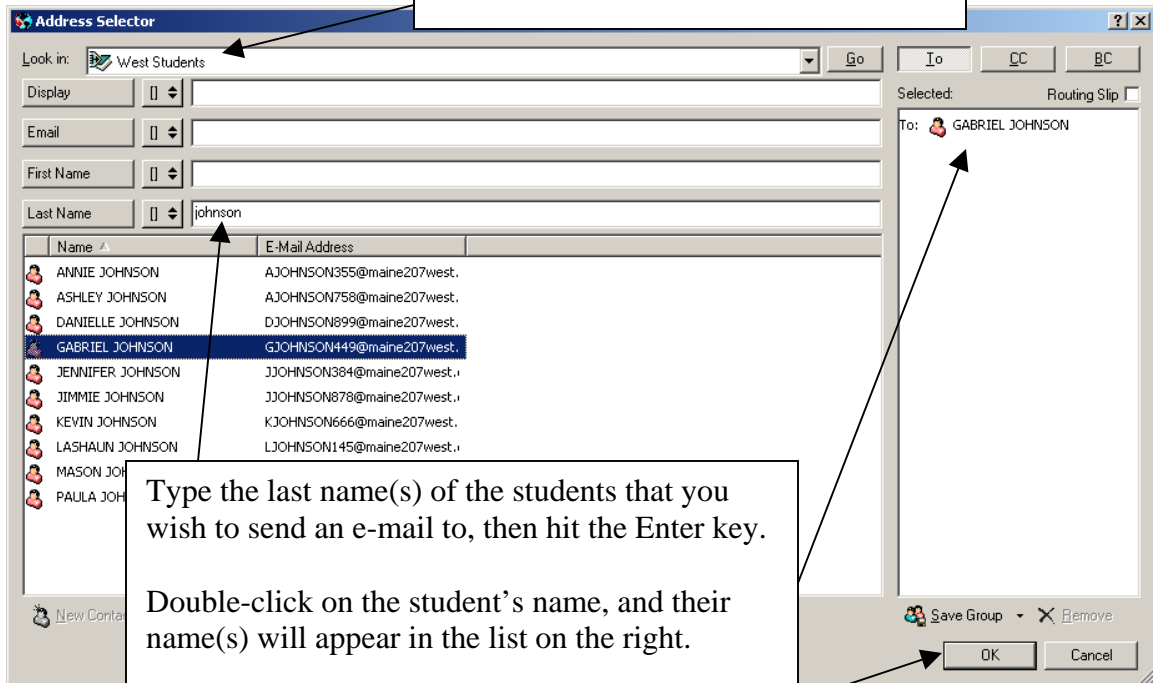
Address Selector

?

Look in: West Students

Go

To

CC

BC

Display

[]

Email

[]

First Name

[]

Last Name

[]

johnson

Selected:

Routing Slip

To: GABRIEL JOHNSON

| Name | E-Mail Address |
|---|---|
| ANNIE JOHNSON | AJOHNSON355@maine207west. |
| ASHLEY JOHNSON | AJOHNSON758@maine207west. |
| DANIELLE JOHNSON | DJOHNSON899@maine207west. |
| GABRIEL JOHNSON | GJOHNSON449@maine207west. |
| JENNIFER JOHNSON | JJOHNSON384@maine207west. |
| JIMMIE JOHNSON | JJOHNSON878@maine207west. |
| KEVIN JOHNSON | KJOHNSON666@maine207west. |
| LASHAUN JOHNSON | LJOHNSON145@maine207west. |
| MASON JOH | |
| PAULA JOH | |

Type the last name(s) of the students that you wish to send an e-mail to, then hit the Enter key.

Double-click on the student's name, and their name(s) will appear in the list on the right.

New Conta

Save Group

Remove

OK

Cancel